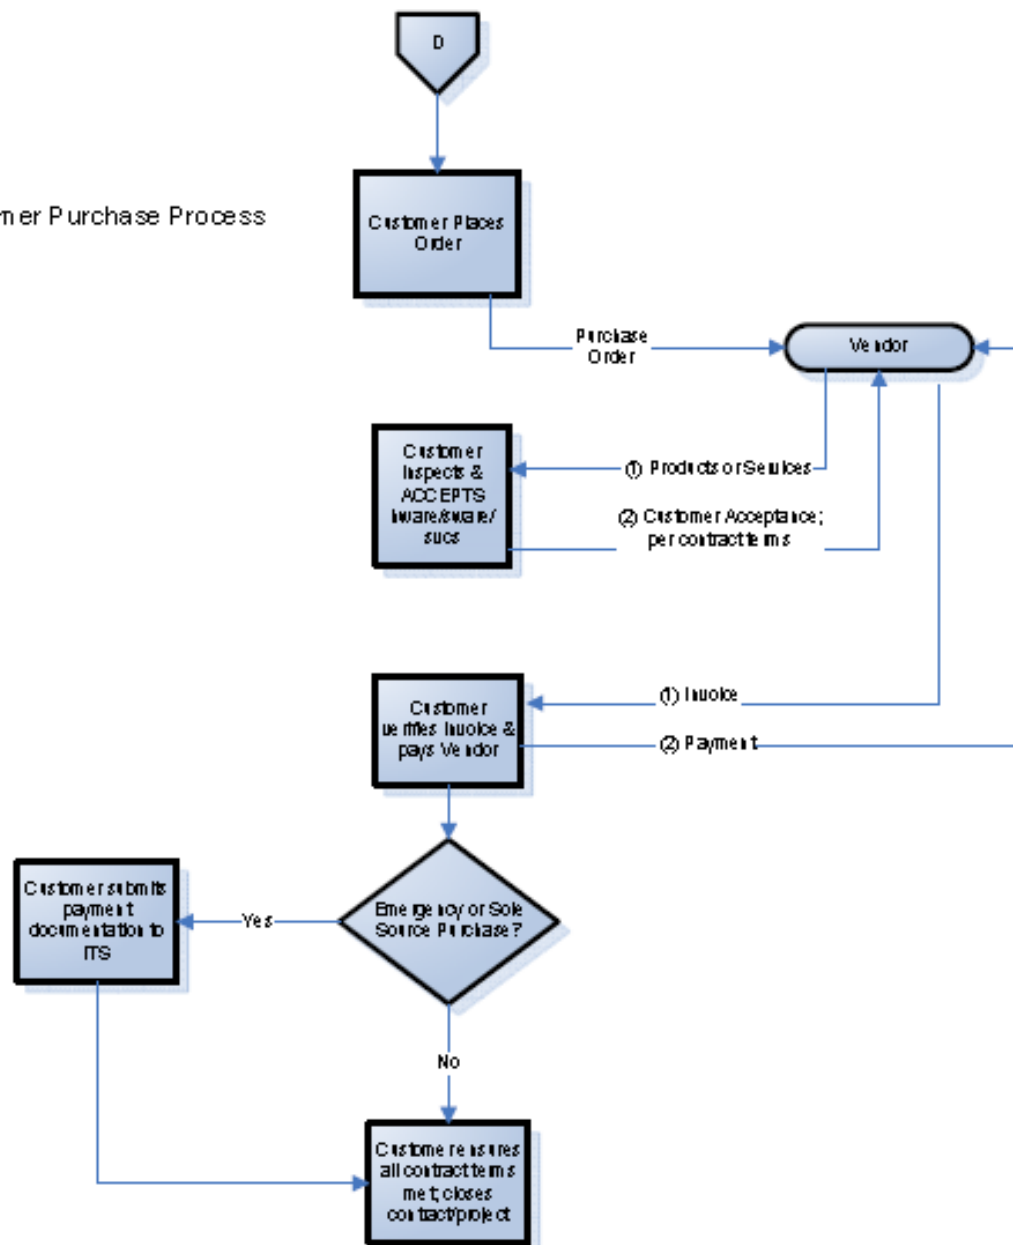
D

mer Purchase Process

Customer Places Order

Purchase Order

Vendor

Customer Inspects & ACCEPTS hware/sware/svcs

(1) Products or Services

(2) Customer Acceptance; per contract terms

Customer verifies Invoice & pays Vendor

(1) Invoice

(2) Payment

Emergency or Sole Source Purchase?

Yes

Customer submits payment documentation to ITS

No

Customer ensures all contract terms met; closes contract/project